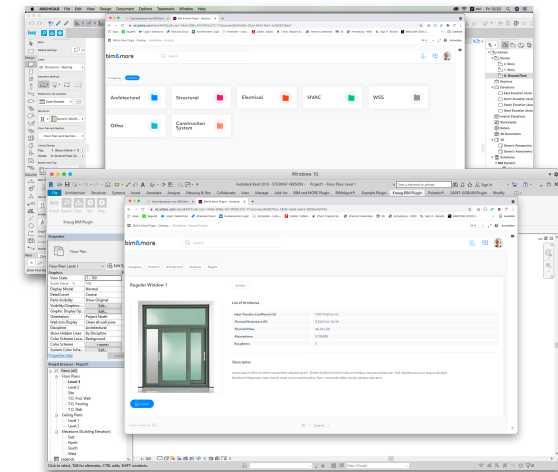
bim&more

Architectural
Structural
Electrical
HVAC
WSS
Other
Construction System

Windows 10

Autodesk Revit 2019 - STUDENT VERSION - Project1 - Floor Plan: Level 1

Architecture Structure Systems Insert Annotate Analyze Massing & Site Collaborate View Manage Add-Ins BIM and MORE Plugin Modify

Knaug BIM Plugin

Properties

Floor Plan

Floor Plan: Level 1

Graphics
View Scale
Scale Value
Display Model Normal
Detail Level Coarse
Parts Visibility Show Original
Visibility/Graphics
Graphic Display Op...
Orientation Project North
Wall Join Display Clean all wall joins
Discipline Architectural
Show Hidden Lines By Discipline
Color Scheme Loca... Background
Color Scheme

Properties help Apply

Project Browser - Project1

Views (all)
Floor Plans
Level 1
Level 2
Site
T.O. Inst. Wall
T.O. Footing
T.O. Slab
Ceiling Plans
Level 1
Level 2
Elevations (Building Elevation)
East
North
South
West
Legends

Click to select, TAB for alternates, CTRL adds, SHIFT unselects.

bim&more

Regular Window 1

List of Attributes

Description

Sections
Elevations
Schedules
Sheets